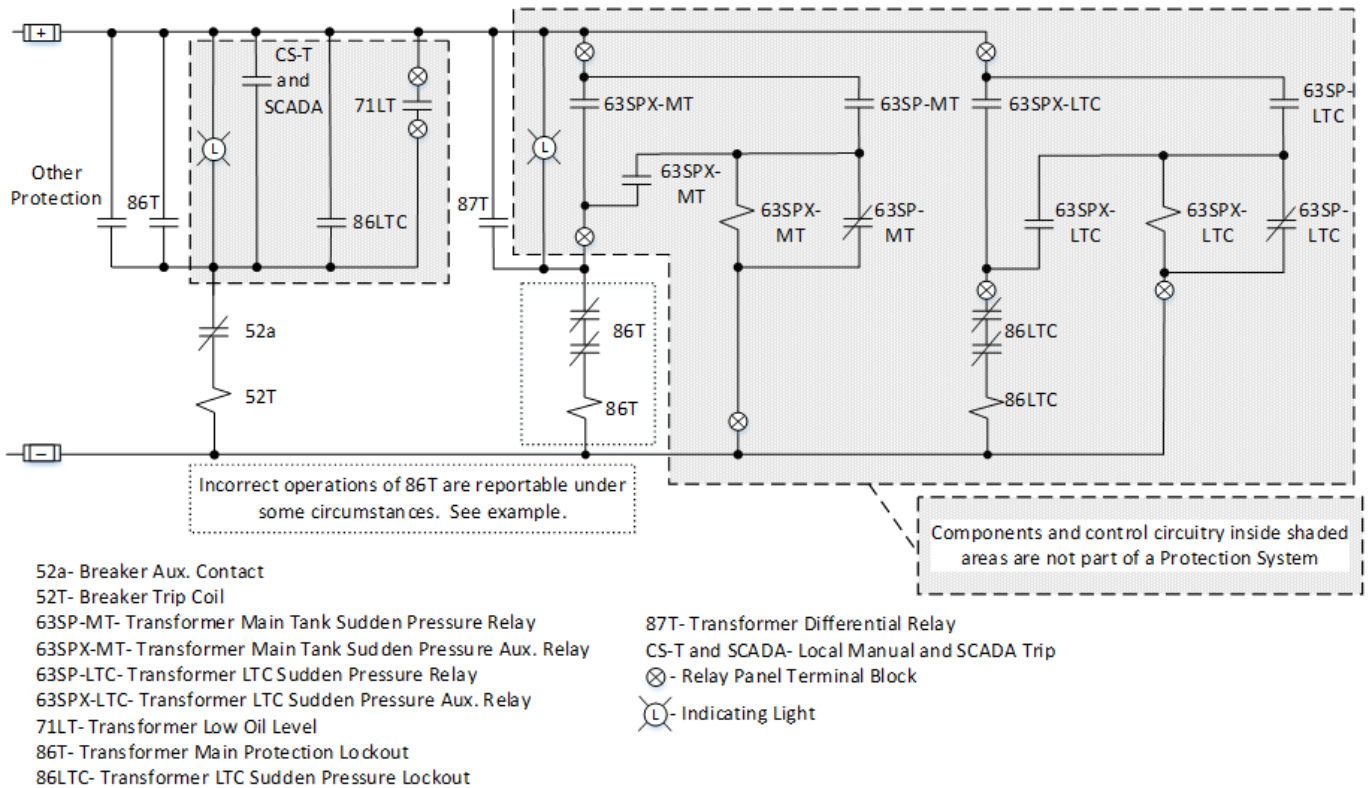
+

CS-T and SCADA

71LT

63SPX-MT

63SP-MT

63SPX-LTC

63SP-LTC

Other Protection

86T

86LTC

87T

63SPX-MT

63SPX-MT

63SP-MT

63SPX-LTC

63SPX-LTC

63SP-LTC

52a

52T

86T

86T

86LTC

86LTC

−

Incorrect operations of 86T are reportable under some circumstances. See example.

Components and control circuitry inside shaded areas are not part of a Protection System

52a- Breaker Aux. Contact
52T- Breaker Trip Coil
63SP-MT- Transformer Main Tank Sudden Pressure Relay
63SPX-MT- Transformer Main Tank Sudden Pressure Aux. Relay
63SP-LTC- Transformer LTC Sudden Pressure Relay
63SPX-LTC- Transformer LTC Sudden Pressure Aux. Relay
71LT- Transformer Low Oil Level
86T- Transformer Main Protection Lockout
86LTC- Transformer LTC Sudden Pressure Lockout

87T- Transformer Differential Relay
CS-T and SCADA- Local Manual and SCADA Trip
- Relay Panel Terminal Block
- Indicating Light